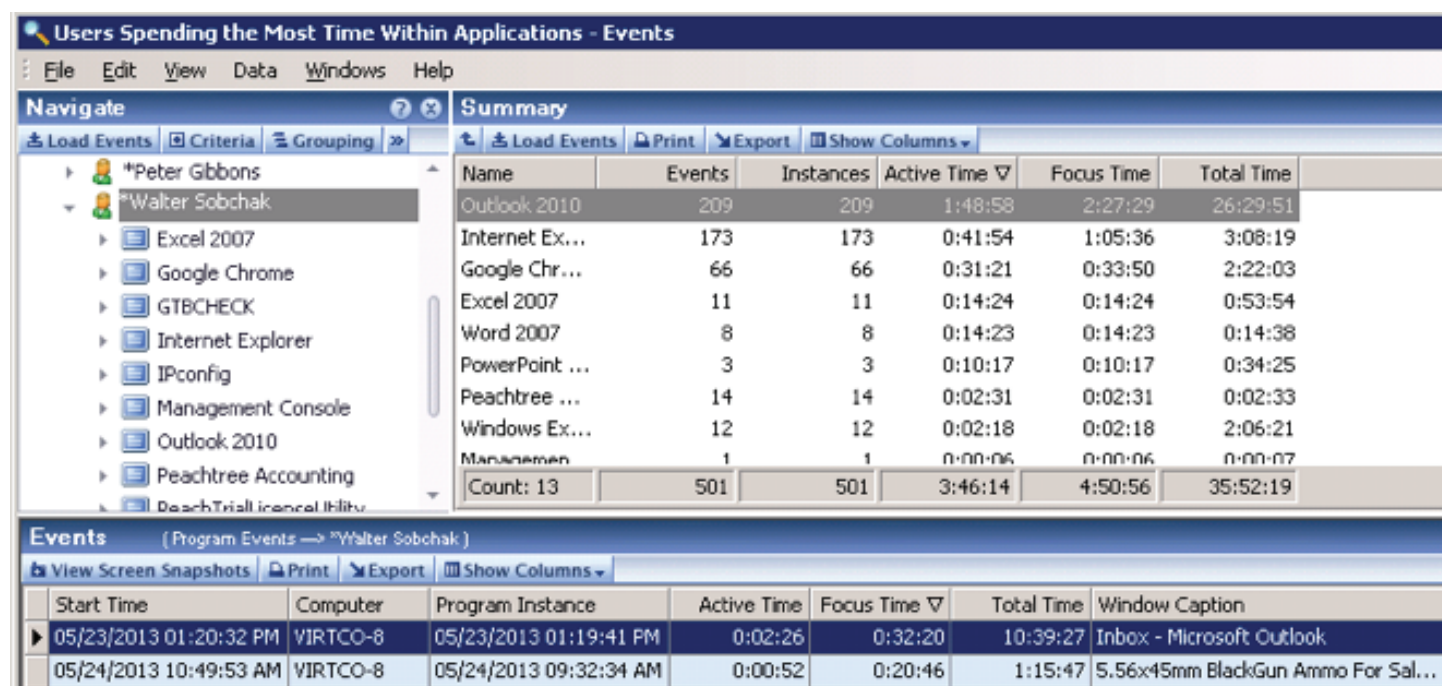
Users Spending the Most Time Within Applications - Events

File Edit View Data Windows Help

Navigate

Load Events Criteria Grouping »

*Peter Gibbons
*Walter Sobchak
Excel 2007
Google Chrome
GTBCHECK
Internet Explorer
IPconfig
Management Console
Outlook 2010
Peachtree Accounting
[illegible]

Summary

Load Events Print Export Show Columns

| Name | Events | Instances | Active Time ∇ | Focus Time | Total Time |
|---|---|---|---|---|---|
| Outlook 2010 | 209 | 209 | 1:48:58 | 2:27:29 | 26:29:51 |
| Internet Ex... | 173 | 173 | 0:41:54 | 1:05:36 | 3:08:19 |
| Google Chr... | 66 | 66 | 0:31:21 | 0:33:50 | 2:22:03 |
| Excel 2007 | 11 | 11 | 0:14:24 | 0:14:24 | 0:53:54 |
| Word 2007 | 8 | 8 | 0:14:23 | 0:14:23 | 0:14:38 |
| PowerPoint ... | 3 | 3 | 0:10:17 | 0:10:17 | 0:34:25 |
| Peachtree ... | 14 | 14 | 0:02:31 | 0:02:31 | 0:02:33 |
| Windows Ex... | 12 | 12 | 0:02:18 | 0:02:18 | 2:06:21 |
| Managemen... | 1 | 1 | 0:00:06 | 0:00:06 | 0:00:07 |
| Count: 13 | 501 | 501 | 3:46:14 | 4:50:56 | 35:52:19 |

Events (Program Events —> *Walter Sobchak)

View Screen Snapshots Print Export Show Columns

| Start Time | Computer | Program Instance | Active Time | Focus Time ∇ | Total Time | Window Caption |
|---|---|---|---|---|---|---|
| 05/23/2013 01:20:32 PM | VIRTCO-8 | 05/23/2013 01:19:41 PM | 0:02:26 | 0:32:20 | 10:39:27 | Inbox - Microsoft Outlook |
| 05/24/2013 10:49:53 AM | VIRTCO-8 | 05/24/2013 09:32:34 AM | 0:00:52 | 0:20:46 | 1:15:47 | 5.56x45mm BlackGun Ammo For Sal... |